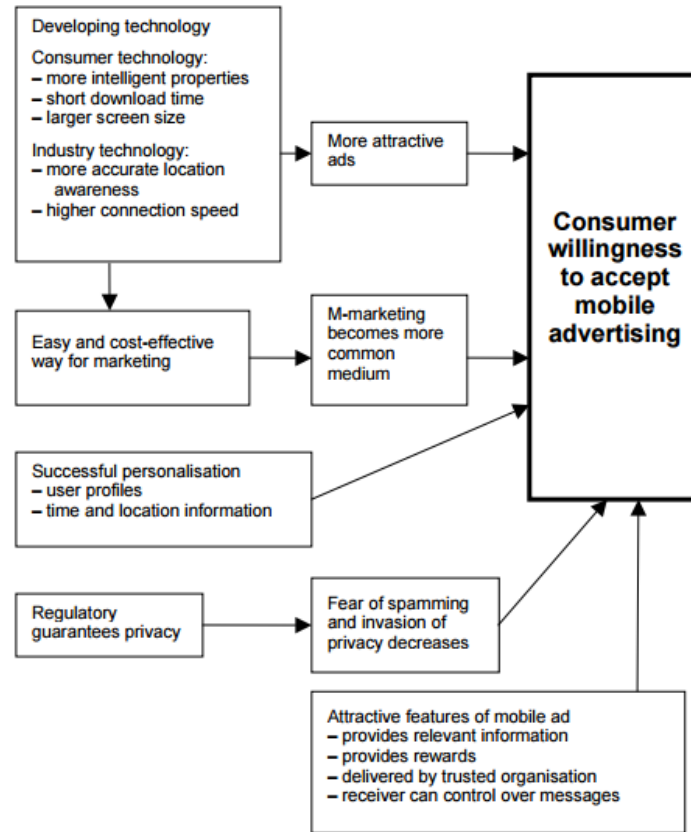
Developing technology

Consumer technology:
– more intelligent properties
– short download time
– larger screen size

Industry technology:
– more accurate location awareness
– higher connection speed

More attractive ads

Consumer willingness to accept mobile advertising

Easy and cost-effective way for marketing

M-marketing becomes more common medium

Successful personalisation
– user profiles
– time and location information

Regulatory guarantees privacy

Fear of spamming and invasion of privacy decreases

Attractive features of mobile ad
– provides relevant information
– provides rewards
– delivered by trusted organisation
– receiver can control over messages